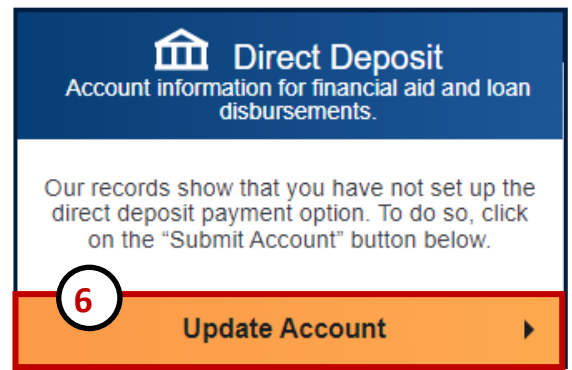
Direct Deposit
Account information for financial aid and loan disbursements.

Our records show that you have not set up the direct deposit payment option. To do so, click on the “Submit Account” button below.

6

Update Account